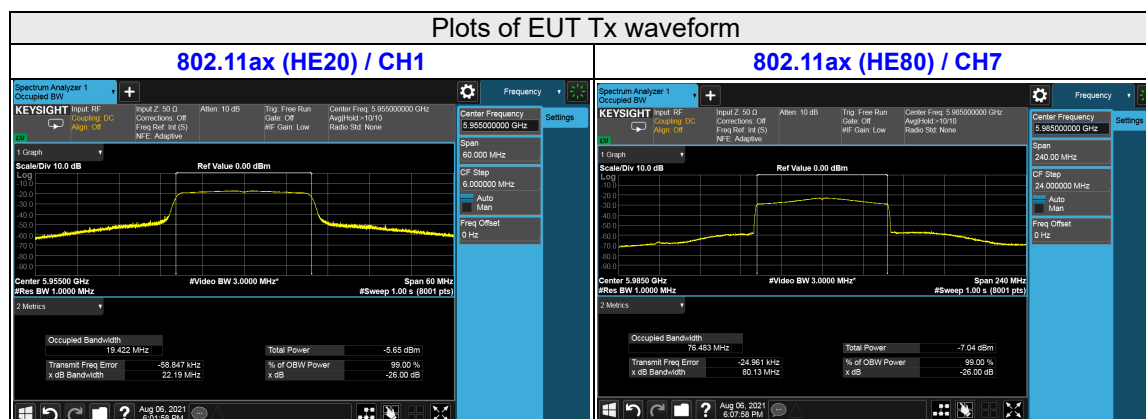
Plots of EUT Tx waveform

802.11ax (HE20) / CH1

Spectrum Analyzer 1
Occupied BW

Frequency

KEYSIGHT Input: RF
Coupling: DC
Align: Off

Input Z: 50 Ω
Corrections: Off
Freq Ref: Int (S)
NFE: Adaptive

Atten: 10 dB

Trig: Free Run
Gate: Off
#IF Gain: Low

Center Freq: 5.955000000 GHz
Avg|Hold:>10/10
Radio Std: None

Center Frequency
5.955000000 GHz

Settings

1 Graph

Scale/Div 10.0 dB
Log

Ref Value 0.00 dBm

-10.0
-20.0
-30.0
-40.0
-50.0
-60.0
-70.0
-80.0
-90.0

Span
60.000 MHz

CF Step
6.000000 MHz
Auto
Man

Freq Offset
0 Hz

Center 5.95500 GHz
#Res BW 1.0000 MHz

#Video BW 3.0000 MHz*

Span 60 MHz
#Sweep 1.00 s (8001 pts)

2 Metrics

Occupied Bandwidth
19.422 MHz

Total Power -5.65 dBm

Transmit Freq Error -58.847 kHz
x dB Bandwidth 22.19 MHz

% of OBW Power 99.00 %
x dB -26.00 dB

Aug 06, 2021
6:01:58 PM

802.11ax (HE80) / CH7

Spectrum Analyzer 1
Occupied BW

Frequency

KEYSIGHT Input: RF
Coupling: DC
Align: Off

Input Z: 50 Ω
Corrections: Off
Freq Ref: Int (S)
NFE: Adaptive

Atten: 10 dB

Trig: Free Run
Gate: Off
#IF Gain: Low

Center Freq: 5.985000000 GHz
Avg|Hold:>10/10
Radio Std: None

Center Frequency
5.985000000 GHz

Settings

1 Graph

Scale/Div 10.0 dB
Log

Ref Value 0.00 dBm

-10.0
-20.0
-30.0
-40.0
-50.0
-60.0
-70.0
-80.0
-90.0

Span
240.00 MHz

CF Step
24.000000 MHz
Auto
Man

Freq Offset
0 Hz

Center 5.9850 GHz
#Res BW 1.0000 MHz

#Video BW 3.0000 MHz*

Span 240 MHz
#Sweep 1.00 s (8001 pts)

2 Metrics

Occupied Bandwidth
76.483 MHz

Total Power -7.04 dBm

Transmit Freq Error -24.961 kHz
x dB Bandwidth 80.13 MHz

% of OBW Power 99.00 %
x dB -26.00 dB

Aug 06, 2021
6:07:58 PM